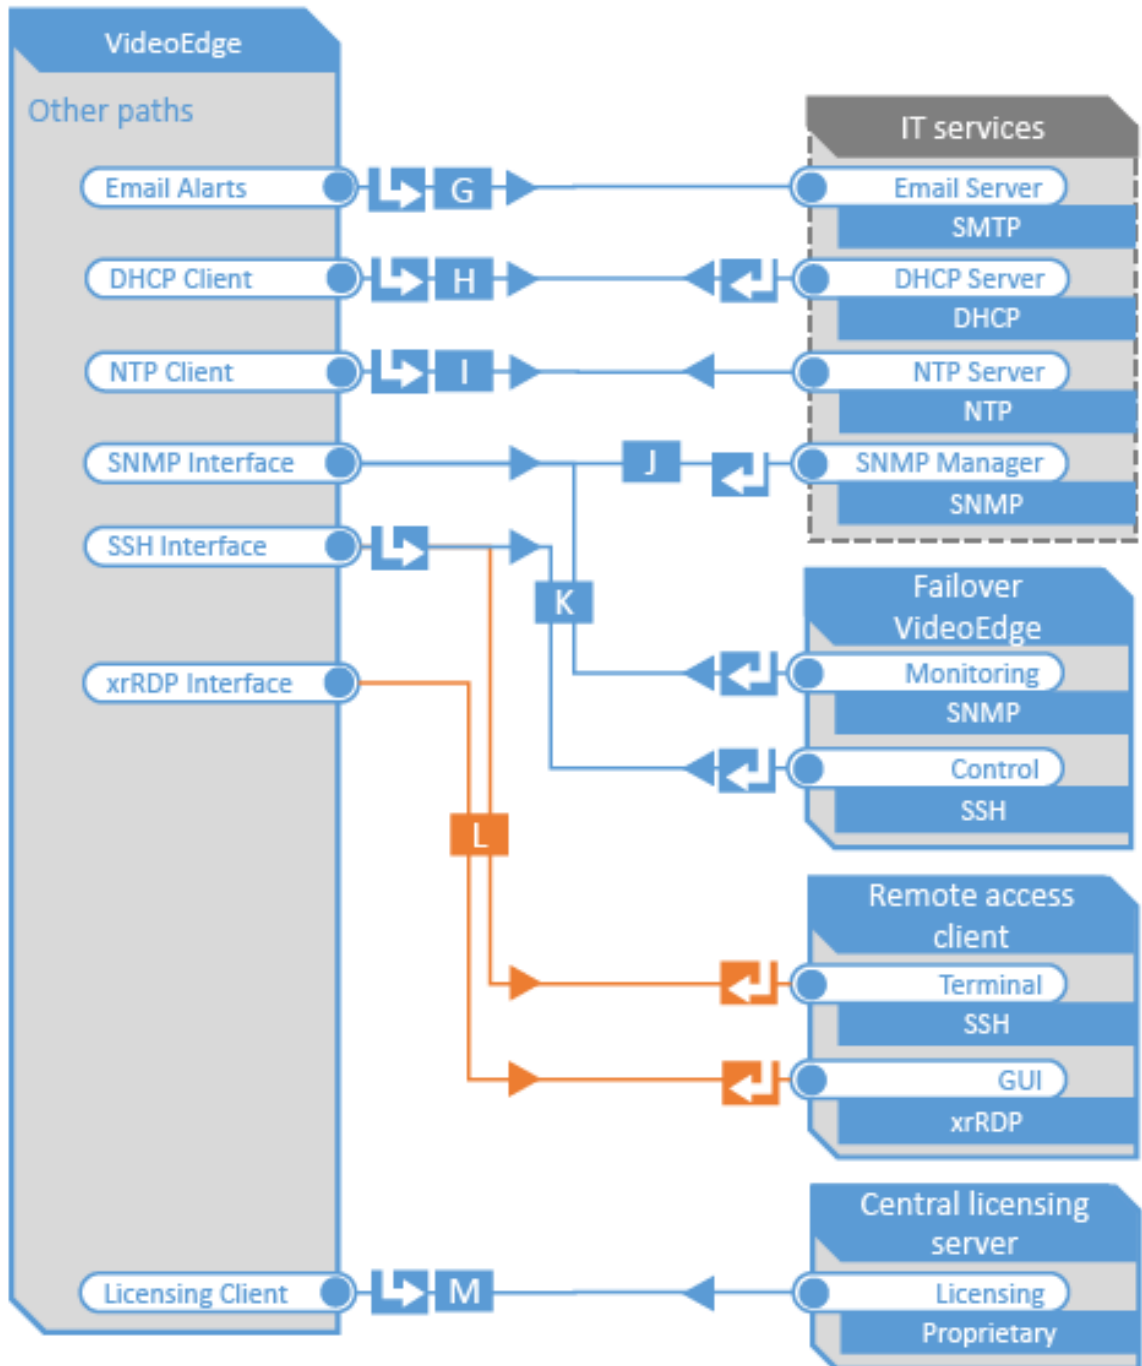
VideoEdge

Other paths

Email Alarts

G

DHCP Client

H

NTP Client

I

SNMP Interface

J

SSH Interface

K

xrRDP Interface

L

Licensing Client

M

IT services

Email Server

SMTP

DHCP Server

DHCP

NTP Server

NTP

SNMP Manager

SNMP

Failover VideoEdge

Monitoring

SNMP

Control

SSH

Remote access client

Terminal

SSH

GUI

xrRDP

Central licensing server

Licensing

Proprietary